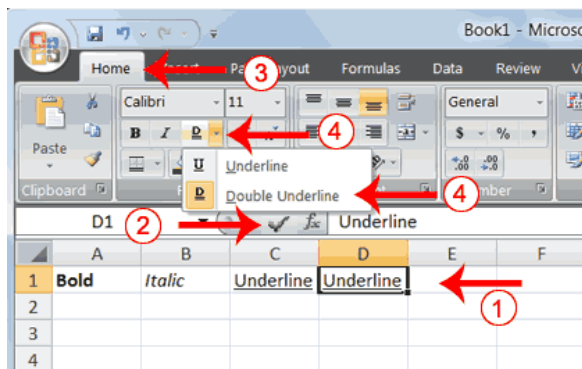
Book1 - Microso

Home

3

Pa

ayout

Formulas

Data

Review

Vi

Calibri

11

General

B

I

U

4

$

%

,

Paste

U Underline

D Double Underline

4

Clipboard

F

mber

D1

2

$f_x$

Underline

| | A | B | C | D | E | F |
|---|---|---|---|---|---|---|
| 1 | Bold | Italic | Underline | Underline | | |
| 2 | | | | | | |
| 3 | | | | | | |
| 4 | | | | | | |

1